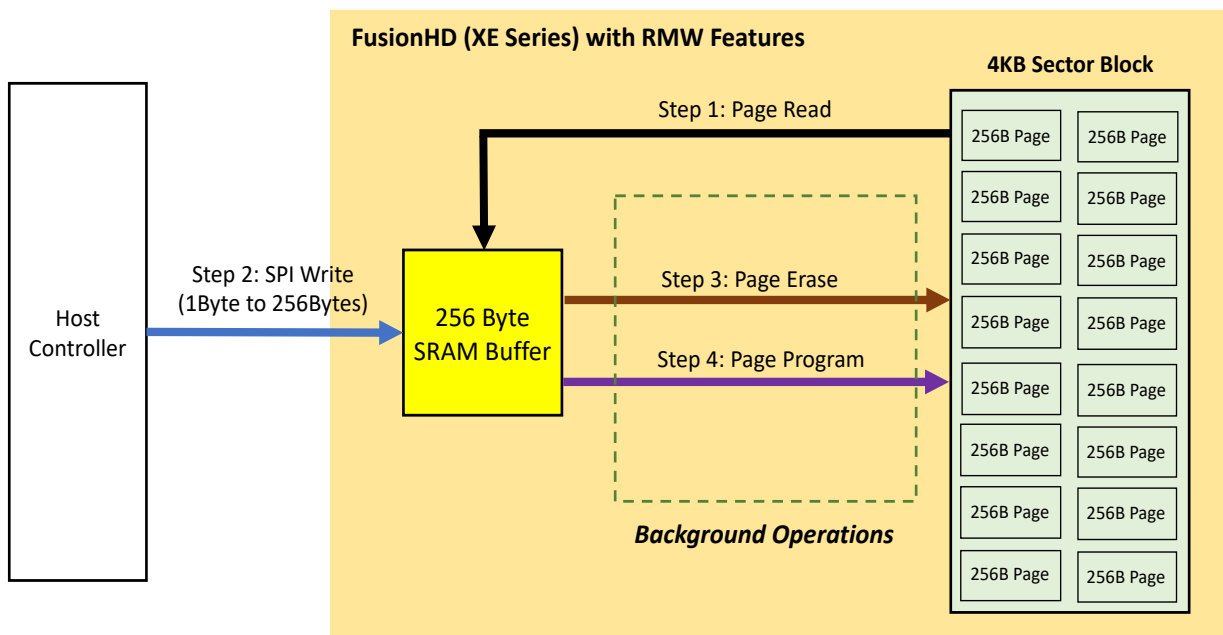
FusionHD (XE Series) with RMW Features

4KB Sector Block

Step 1: Page Read

Host Controller

Step 2: SPI Write (1Byte to 256Bytes)

256 Byte SRAM Buffer

Step 3: Page Erase

Step 4: Page Program

Background Operations

| 256B Page | 256B Page |
|---|---|
| 256B Page | 256B Page |
| 256B Page | 256B Page |
| 256B Page | 256B Page |
| 256B Page | 256B Page |
| 256B Page | 256B Page |
| 256B Page | 256B Page |
| 256B Page | 256B Page |